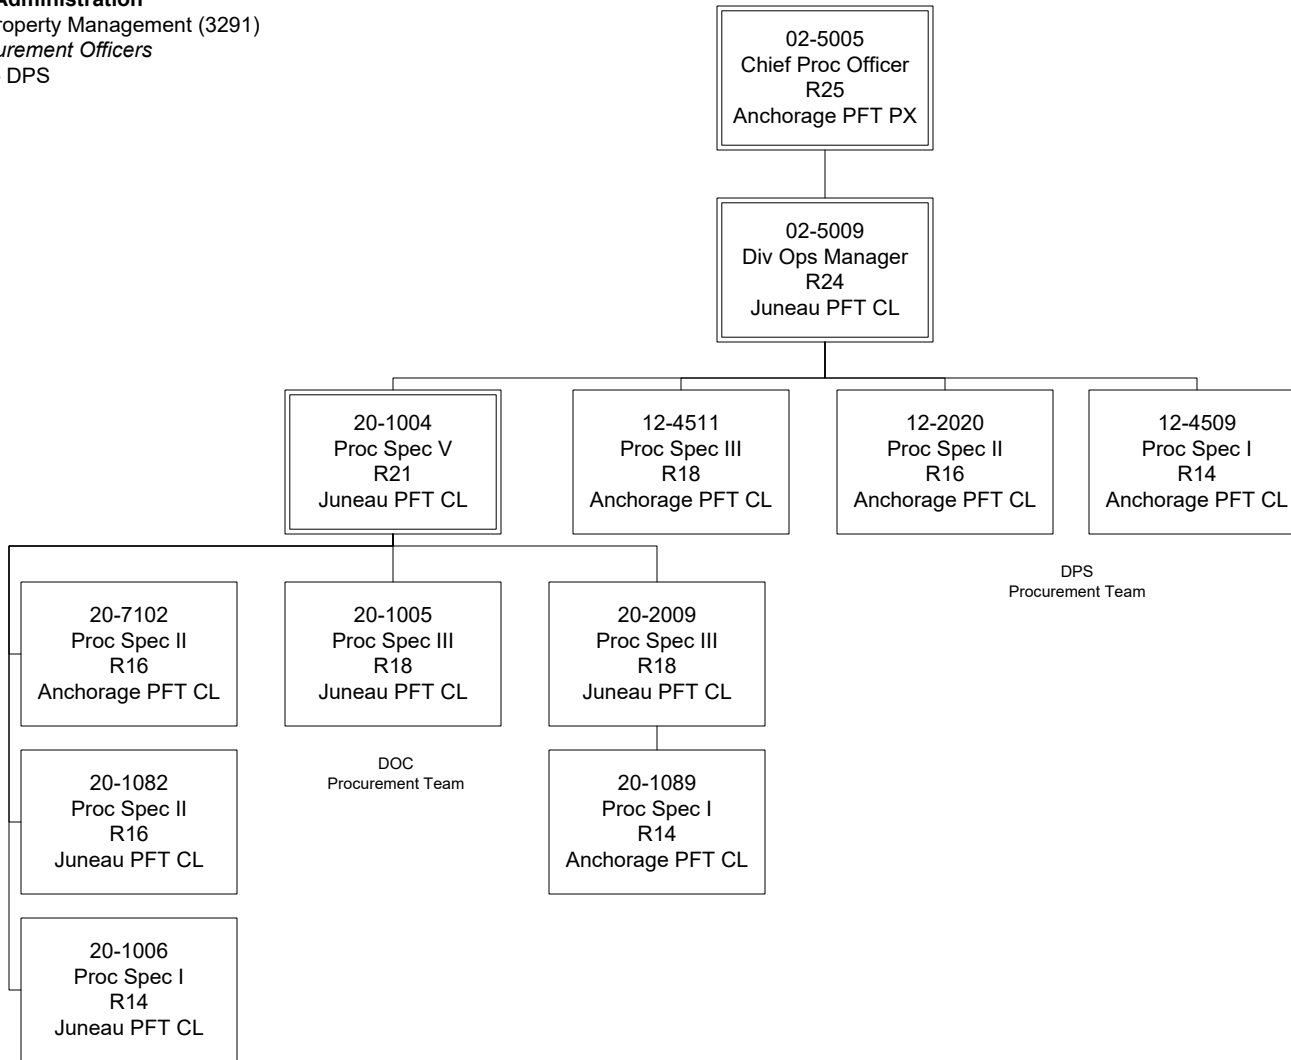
Administration
roperty Management (3291)
urement Officers
DPS

02-5005
Chief Proc Officer
R25
Anchorage PFT PX

02-5009
Div Ops Manager
R24
Juneau PFT CL

20-1004
Proc Spec V
R21
Juneau PFT CL

12-4511
Proc Spec III
R18
Anchorage PFT CL

12-2020
Proc Spec II
R16
Anchorage PFT CL

12-4509
Proc Spec I
R14
Anchorage PFT CL

DPS
Procurement Team

20-7102
Proc Spec II
R16
Anchorage PFT CL

20-1005
Proc Spec III
R18
Juneau PFT CL

20-2009
Proc Spec III
R18
Juneau PFT CL

DOC
Procurement Team

20-1082
Proc Spec II
R16
Juneau PFT CL

20-1089
Proc Spec I
R14
Anchorage PFT CL

20-1006
Proc Spec I
R14
Juneau PFT CL